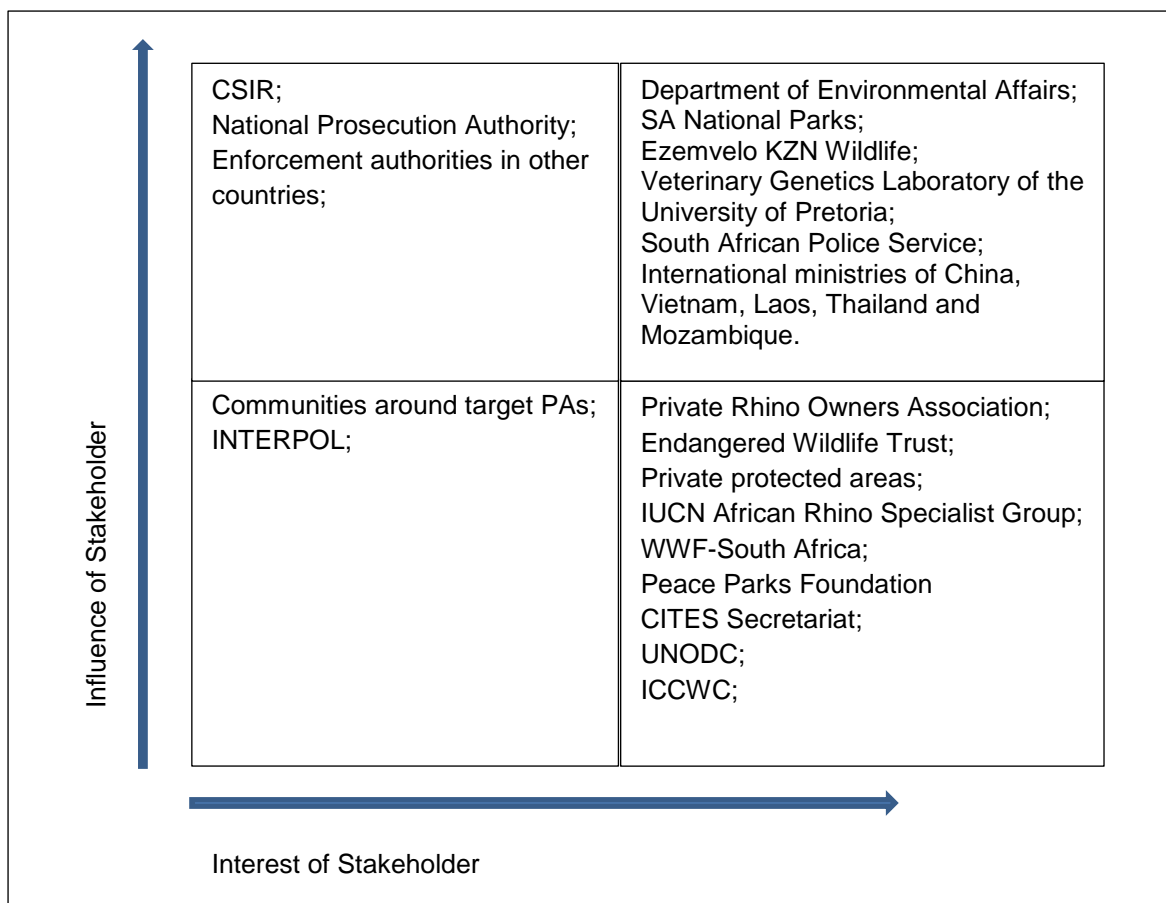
Influence of Stakeholder

| | |
|---|---|
| CSIR;<br>National Prosecution Authority;<br>Enforcement authorities in other countries; | Department of Environmental Affairs;<br>SA National Parks;<br>Ezemvelo KZN Wildlife;<br>Veterinary Genetics Laboratory of the University of Pretoria;<br>South African Police Service;<br>International ministries of China, Vietnam, Laos, Thailand and Mozambique. |
| Communities around target PAs;<br>INTERPOL; | Private Rhino Owners Association;<br>Endangered Wildlife Trust;<br>Private protected areas;<br>IUCN African Rhino Specialist Group;<br>WWF-South Africa;<br>Peace Parks Foundation<br>CITES Secretariat;<br>UNODC;<br>ICCWC; |

Interest of Stakeholder